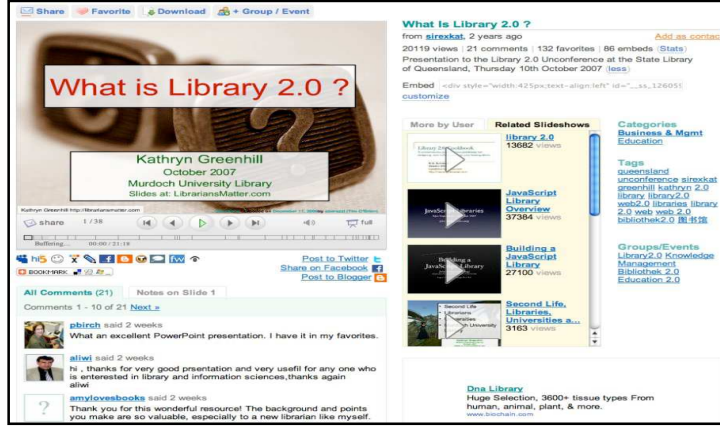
Share Favorite Download + Group / Event

What is Library 2.0 ?

Kathryn Greenhill
October 2007
Murdoch University Library
Slides at: LibrariansMatter.com

Kathryn Greenhill http://librariansmatter.com

share 1 / 38 full

Buffering... 00:00 / 21:19

BOOKMARK

Post to Twitter
Share on Facebook
Post to Blogger

All Comments (21) Notes on Slide 1

Comments 1 - 10 of 21 Next »

pbirch said 2 weeks
What an excellent PowerPoint presentation. I have it in my favorites.

aliwi said 2 weeks
hi , thanks for very good prsentation and very usefil for any one who is enterested in library and information sciences,thanks again aliwi

amylovesbooks said 2 weeks
Thank you for this wonderful resource! The background and points you make are so valuable, especially to a new librarian like myself.

What Is Library 2.0 ?
from sirexkat, 2 years ago Add as contac
20119 views | 21 comments | 132 favorites | 86 embeds (Stats)
Presentation to the Library 2.0 Unconference at the State Library of Queensland, Thursday 10th October 2007 (less)

Embed <div style="width:425px;text-align:left" id="__ss_126051
customize

More by User Related Slideshows

library 2.0
13682 views

JavaScript Library Overview
37384 views

Building a JavaScript Library
27100 views

Second Life, Libraries, Universities a...
3163 views

Categories
Business & Mgmt
Education

Tags
queensland unconference sirexkat greenhill kathryn 2.0 library library2.0 web2.0 libraries library 2.0 web web 2.0 bibliothek2.0 图书馆

Groups/Events
Library2.0 Knowledge Management Bibliothek 2.0 Education 2.0

Dna Library
Huge Selection, 3600+ tissue types From human, animal, plant, & more.
www.biochain.com